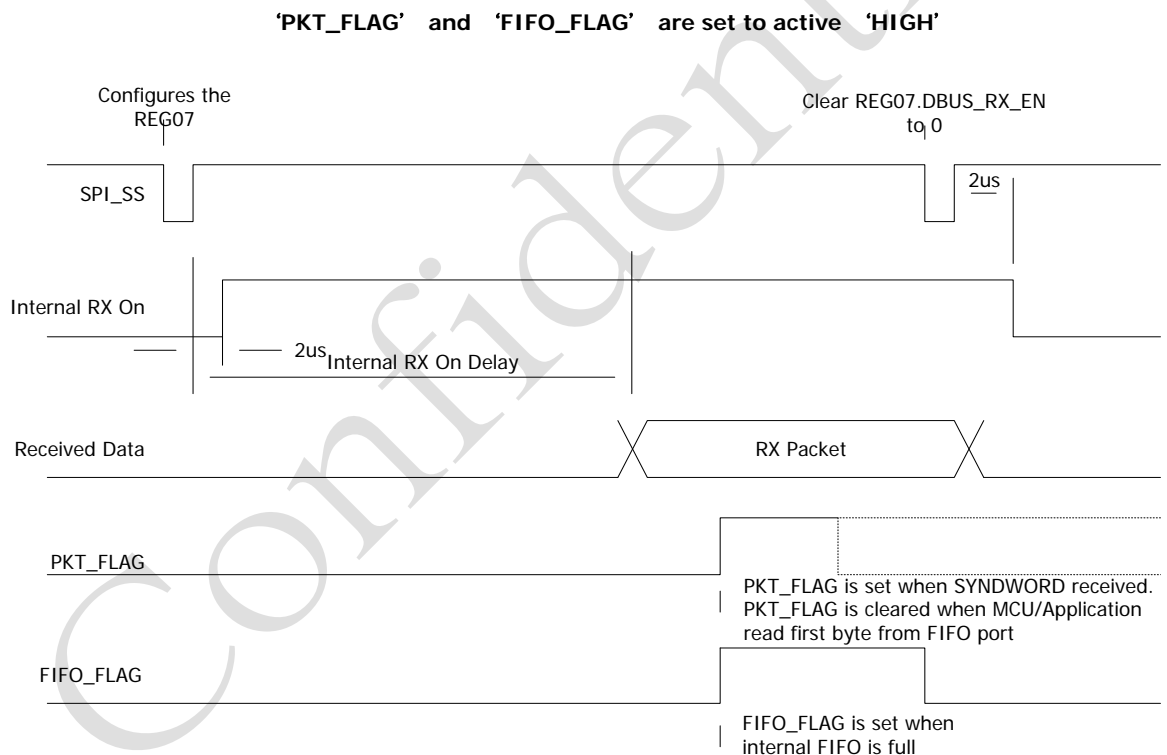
'PKT_FLAG' and 'FIFO_FLAG' are set to active 'HIGH'

Configures the REG07

Clear REG07.DBUS_RX_EN to 0

SPI_SS

2us

Internal RX On

2us

Internal RX On Delay

Received Data

RX Packet

PKT_FLAG

PKT_FLAG is set when SYNDWORD received. PKT_FLAG is cleared when MCU/Application read first byte from FIFO port

FIFO_FLAG

FIFO_FLAG is set when internal FIFO is full

Confidential